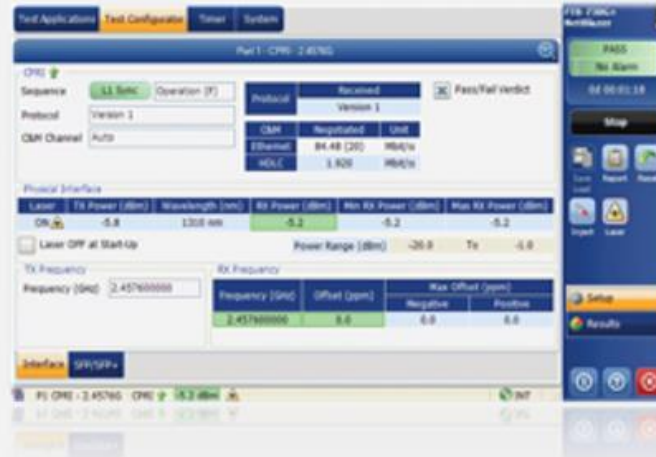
Test Applications Test Configurator Timer System

Port 1 - CPRI - 2.4576G

CPRI

Sequence L1 Sync Operation (F)

Protocol Version 1

C&M Channel Auto

| Protocol | Received |
|---|---|
| | Version 1 |

| C&M | Negotiated | Unit |
|---|---|---|
| Ethernet | 84.48 (20) | Mbit/s |
| HDLC | 1.920 | Mbit/s |

Pass/Fail Verdict

Physical Interface

| Laser | TX Power (dBm) | Wavelength (nm) | RX Power (dBm) | Min RX Power (dBm) | Max RX Power (dBm) |
|---|---|---|---|---|---|
| ON | -5.8 | 1310 nm | -5.2 | -5.2 | -5.2 |

Laser OFF at Start-Up

Power Range (dBm) -20.0 To -1.0

TX Frequency

Frequency (GHz) 2.457600000

RX Frequency

| Frequency (GHz) | Offset (ppm) | Max Offset (ppm) Negative | Max Offset (ppm) Positive |
|---|---|---|---|
| 2.457600000 | 0.0 | 0.0 | 0.0 |

Interface SFP/SFP+

P1 CPRI - 2.4576G CPRI -5.2 dBm

INT

FTB 730G+ NetBlazer

PASS

No Alarm

0d 00:01:18

Stop

Save Load Report Reset

Inject Laser

Setup

Results

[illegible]